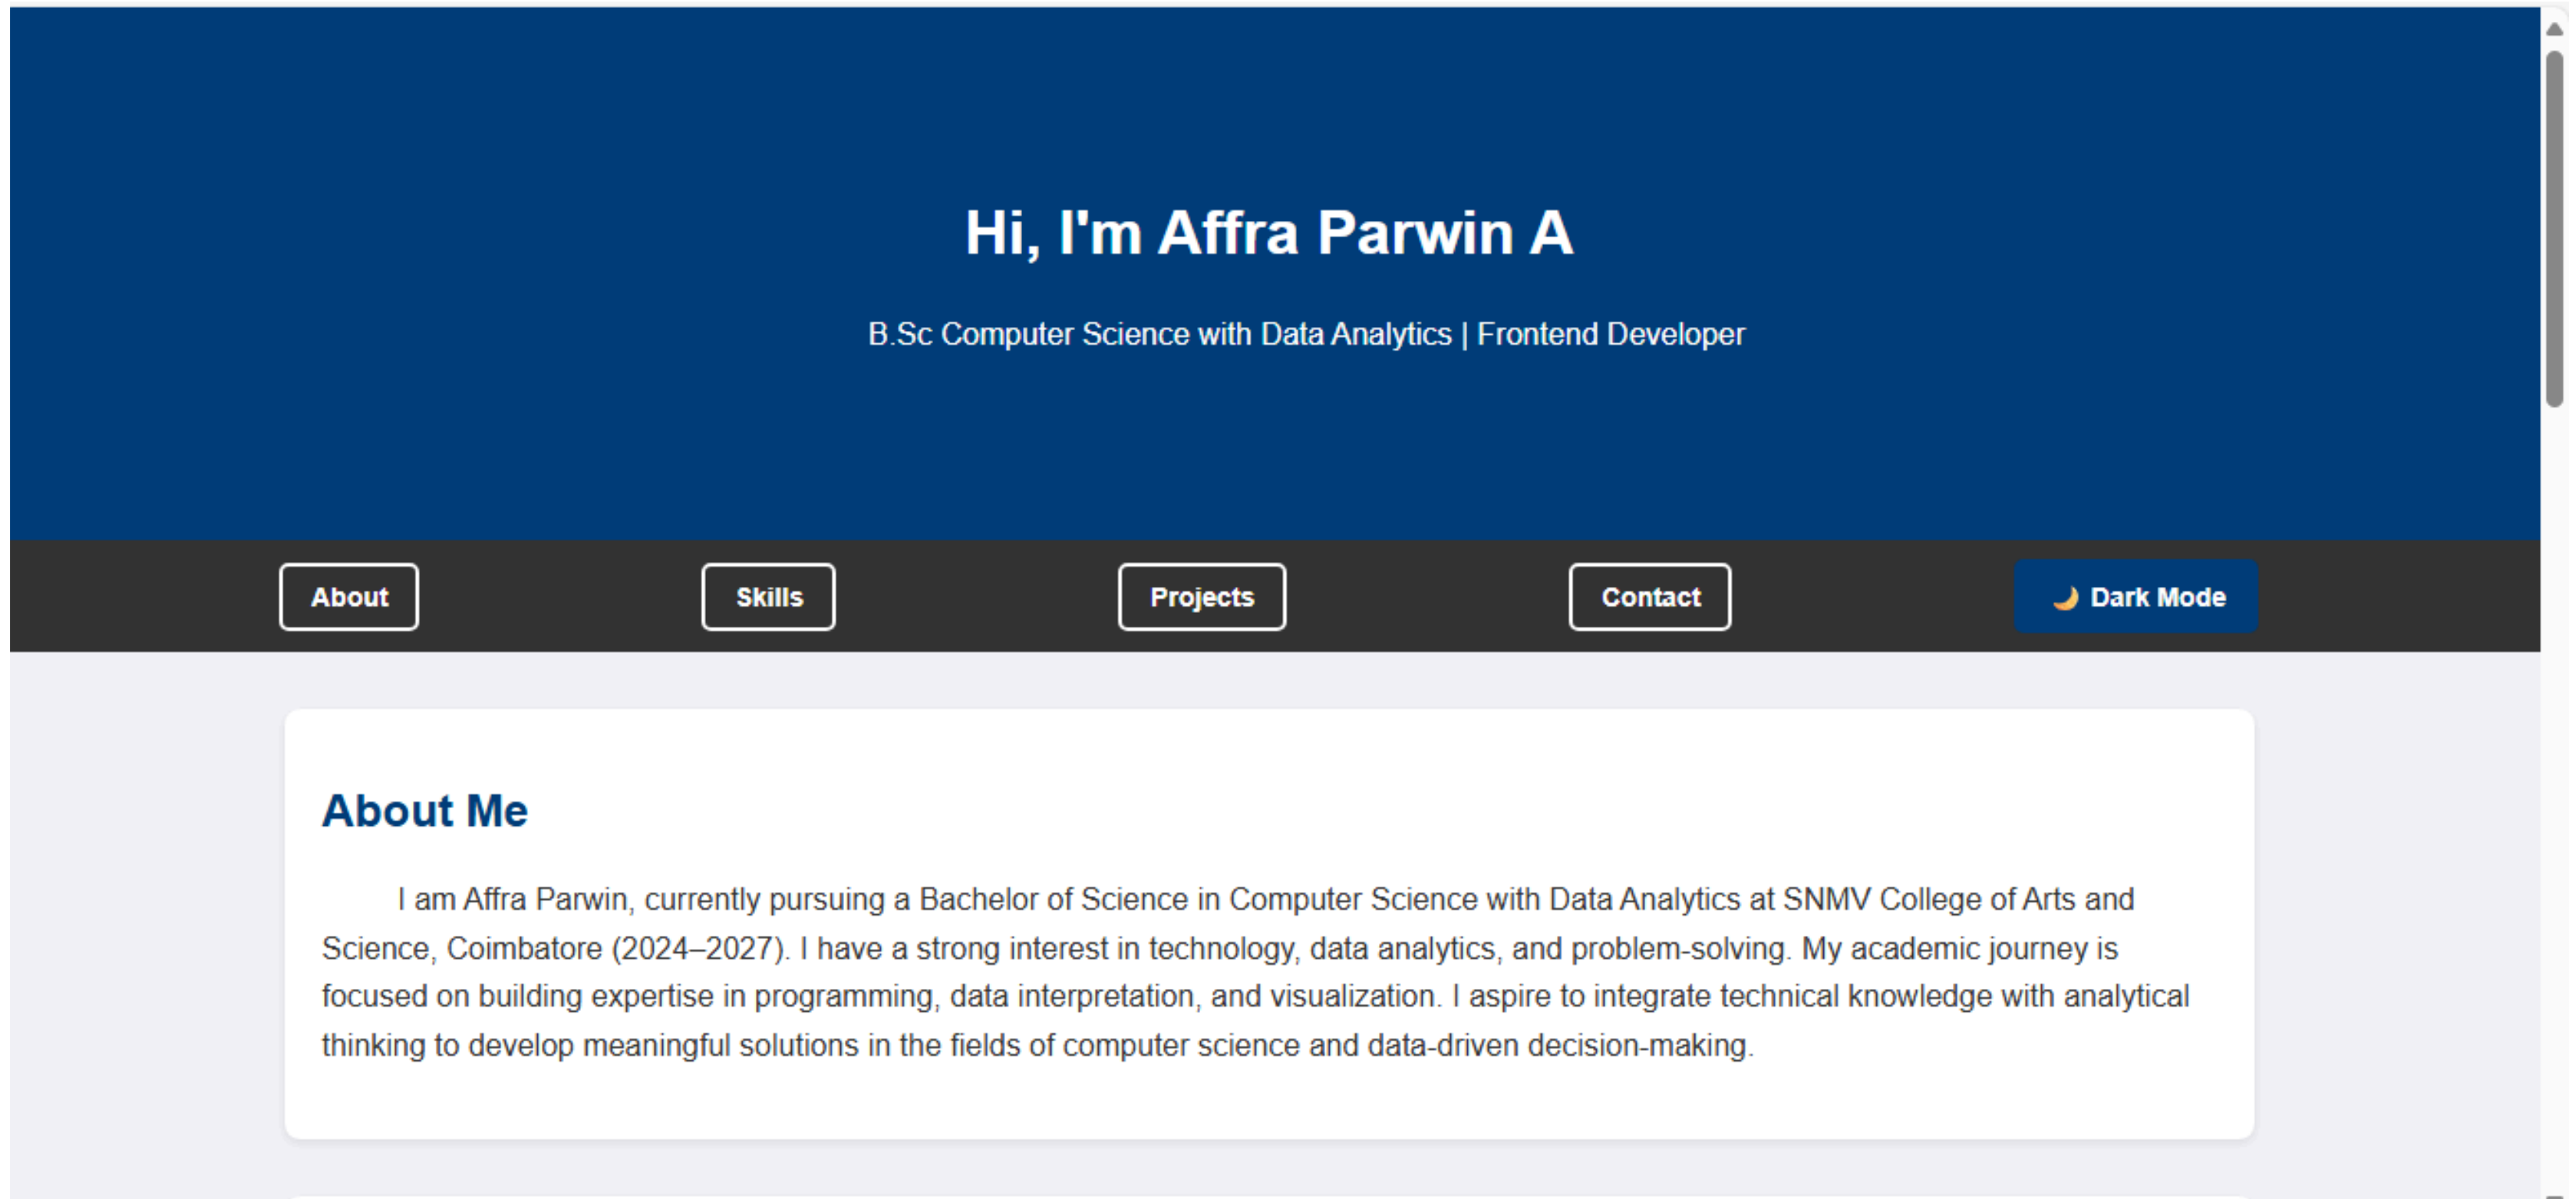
Hi, I'm Affra Parwin A

B.Sc Computer Science with Data Analytics | Frontend Developer

About

Skills

Projects

Contact

🌙 Dark Mode

About Me

I am Affra Parwin, currently pursuing a Bachelor of Science in Computer Science with Data Analytics at SNMV College of Arts and Science, Coimbatore (2024–2027). I have a strong interest in technology, data analytics, and problem-solving. My academic journey is focused on building expertise in programming, data interpretation, and visualization. I aspire to integrate technical knowledge with analytical thinking to develop meaningful solutions in the fields of computer science and data-driven decision-making.